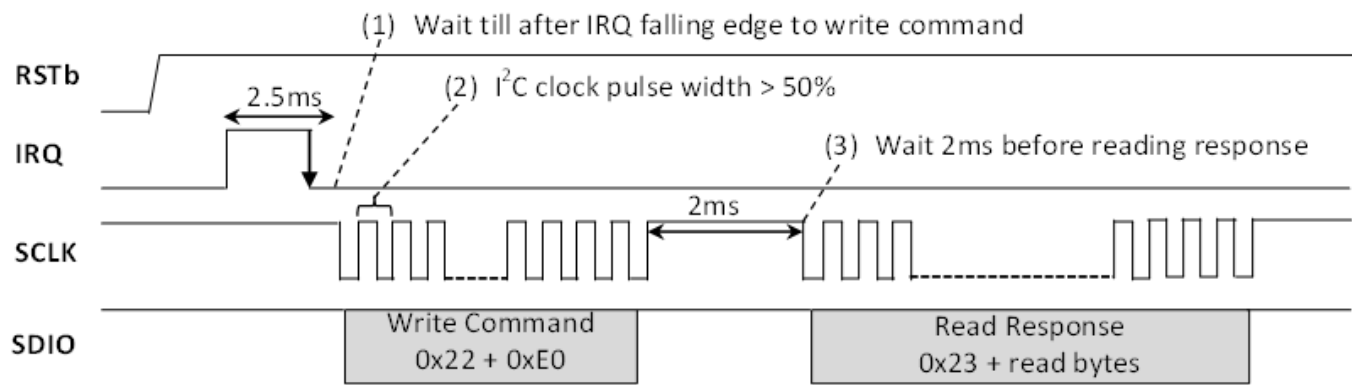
(1) Wait till after IRQ falling edge to write command

RSTb

2.5ms

(2) $I^2C$ clock pulse width > 50%

IRQ

(3) Wait 2ms before reading response

2ms

SCLK

SDIO

Write Command
0x22 + 0xE0

Read Response
0x23 + read bytes